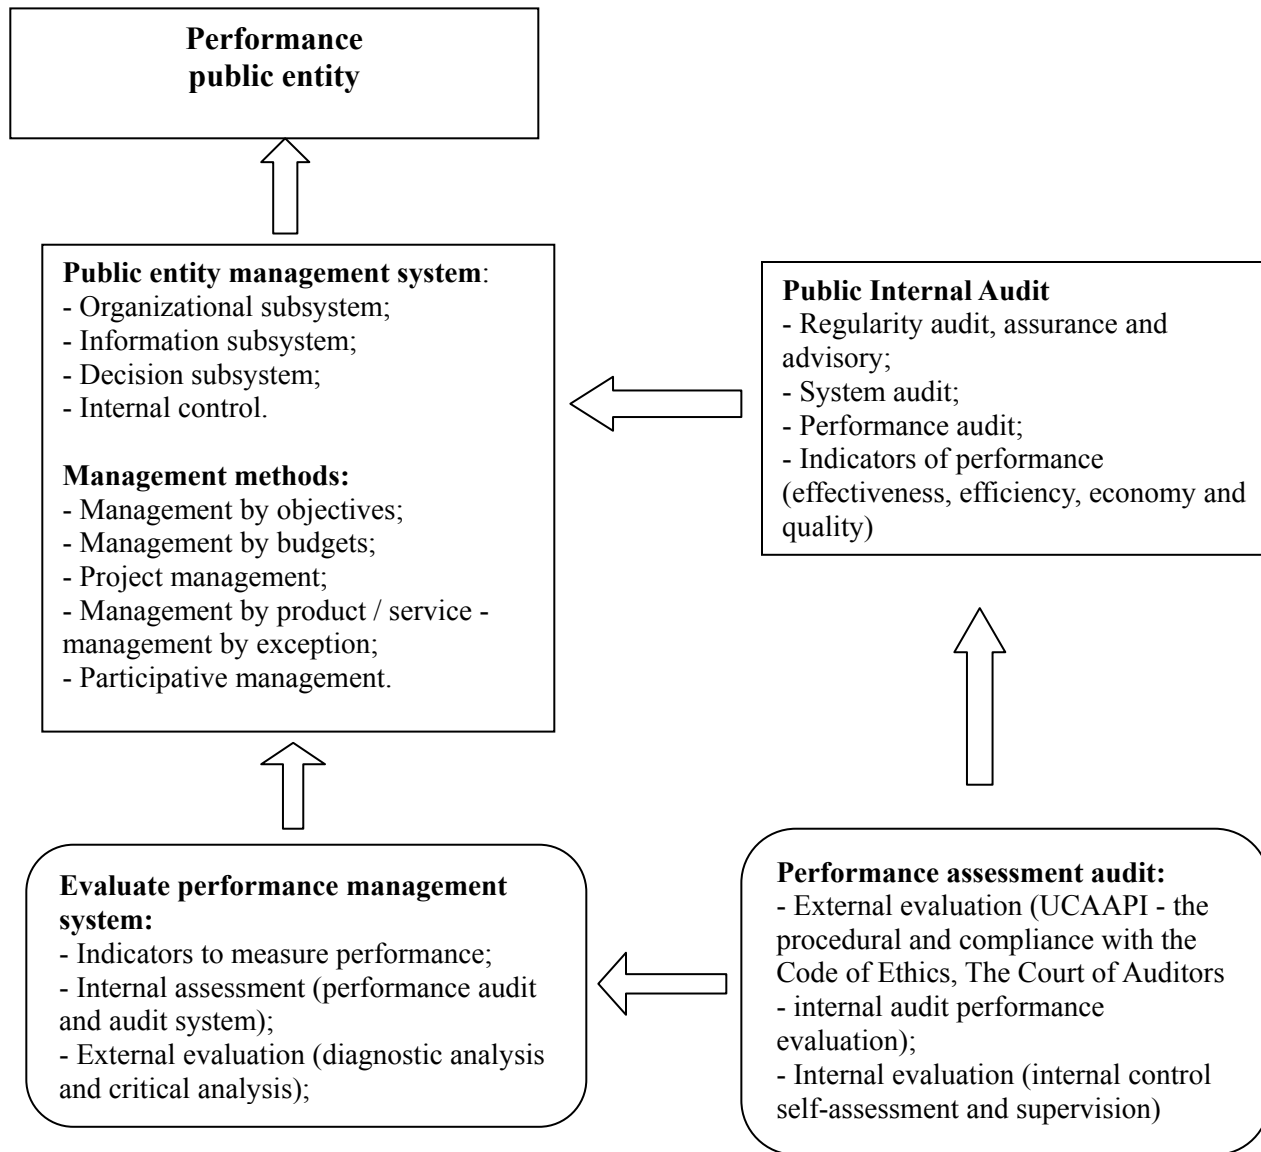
Performance
public entity

Public entity management system:
- Organizational subsystem;
- Information subsystem;
- Decision subsystem;
- Internal control.

Management methods:
- Management by objectives;
- Management by budgets;
- Project management;
- Management by product / service - management by exception;
- Participative management.

Public Internal Audit
- Regularity audit, assurance and advisory;
- System audit;
- Performance audit;
- Indicators of performance (effectiveness, efficiency, economy and quality)

Evaluate performance management system:
- Indicators to measure performance;
- Internal assessment (performance audit and audit system);
- External evaluation (diagnostic analysis and critical analysis);

Performance assessment audit:
- External evaluation (UCAAPI - the procedural and compliance with the Code of Ethics, The Court of Auditors - internal audit performance evaluation);
- Internal evaluation (internal control self-assessment and supervision)